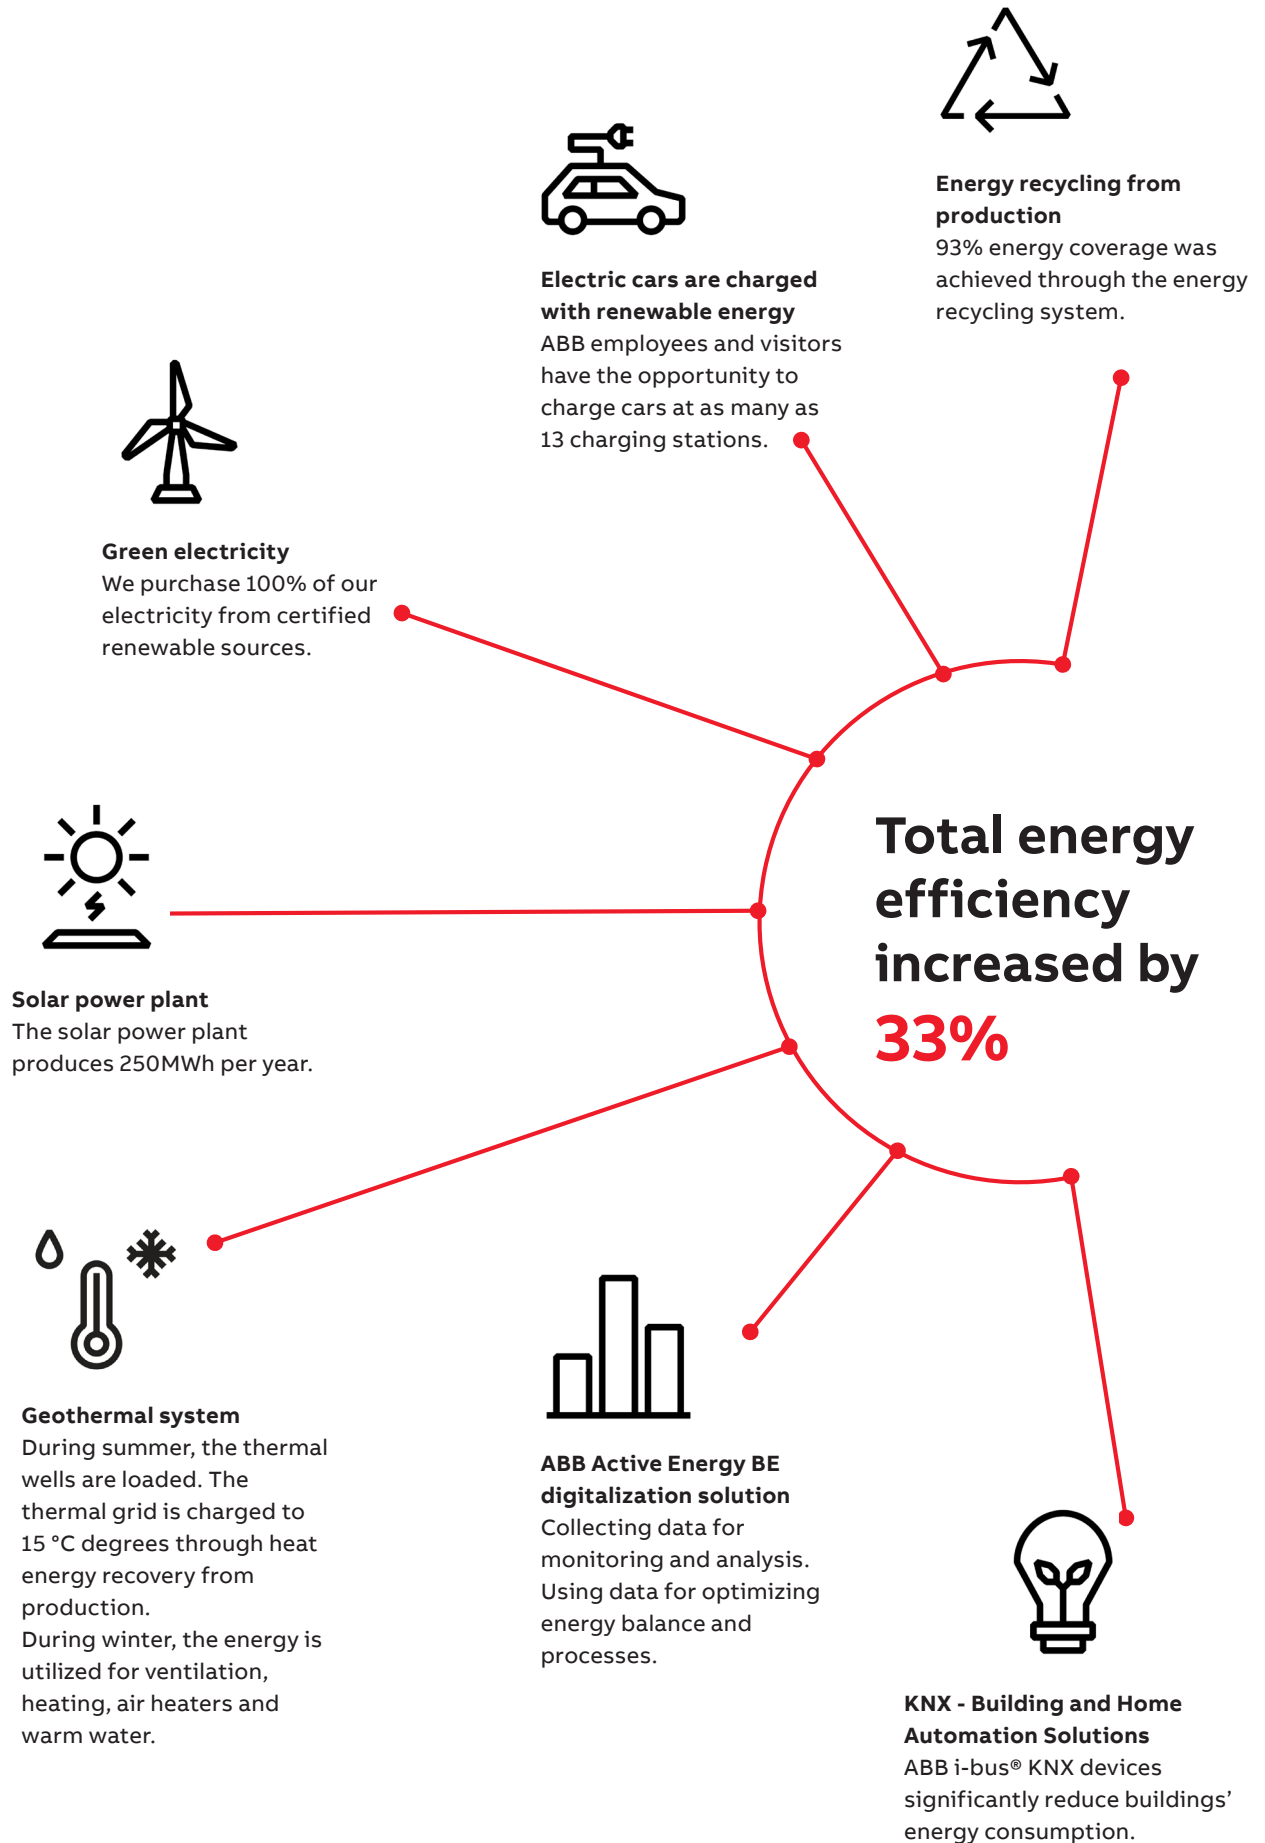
Energy recycling from production
93% energy coverage was achieved through the energy recycling system.

Electric cars are charged with renewable energy
ABB employees and visitors have the opportunity to charge cars at as many as 13 charging stations.

Green electricity
We purchase 100% of our electricity from certified renewable sources.

Total energy efficiency increased by 33%

Solar power plant
The solar power plant produces 250MWh per year.

Geothermal system
During summer, the thermal wells are loaded. The thermal grid is charged to 15 °C degrees through heat energy recovery from production.
During winter, the energy is utilized for ventilation, heating, air heaters and warm water.

ABB Active Energy BE digitalization solution
Collecting data for monitoring and analysis. Using data for optimizing energy balance and processes.

KNX - Building and Home Automation Solutions
ABB i-bus® KNX devices significantly reduce buildings' energy consumption.